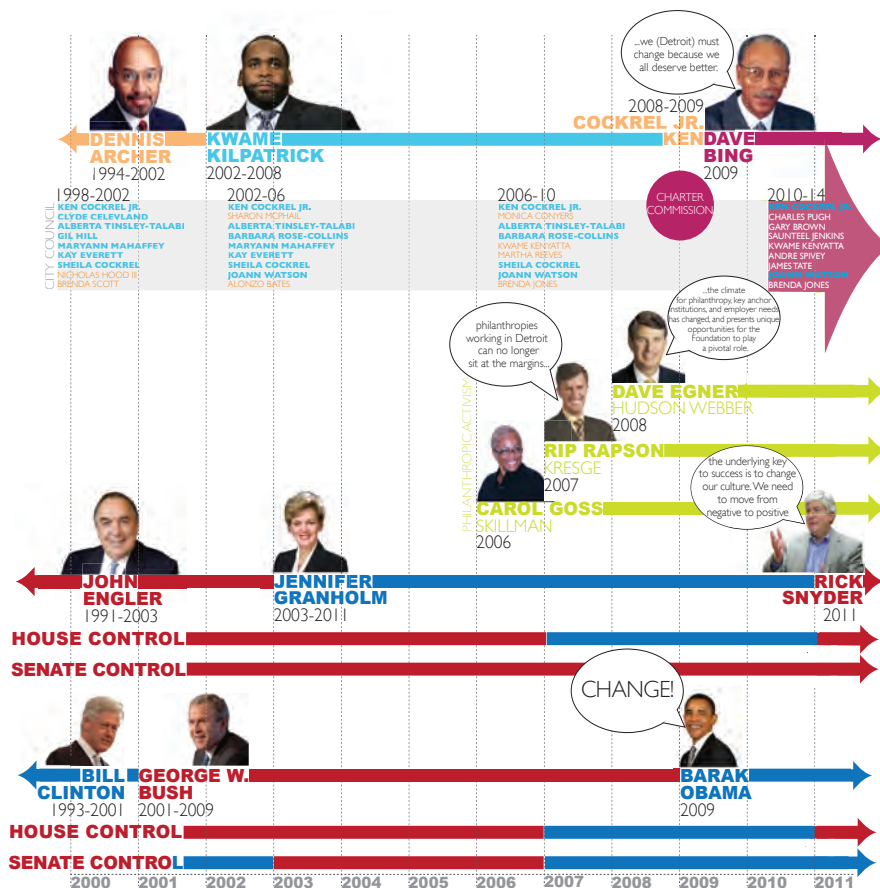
...we (Detroit) must change because we all deserve better.

DENNIS ARCHER
1994-2002

KWAME KILPATRICK
2002-2008

2008-2009
COCKREL JR. KEN

DAVE BING
2009

CITY COUNCIL

1998-2002
KEN COCKREL JR.
CLYDE CELEVLAND
ALBERTA TINSLEY-TALABI
GIL HILL
MARYANN MAHAFFEY
KAY EVERETT
SHEILA COCKREL
NICHOLAS HOOD III
BRENDA SCOTT

2002-06
KEN COCKREL JR.
SHARON MCPHAIL
ALBERTA TINSLEY-TALABI
BARBARA ROSE-COLLINS
MARYANN MAHAFFEY
KAY EVERETT
SHEILA COCKREL
JOANN WATSON
ALONZO BATES

2006-10
KEN COCKREL JR.
MONICA CONYERS
ALBERTA TINSLEY-TALABI
BARBARA ROSE-COLLINS
KWAME KENYATTA
MARTHA REEVES
SHEILA COCKREL
JOANN WATSON
BRENDA JONES

CHARTER COMMISSION

2010-14
KEN COCKREL JR.
CHARLES PUGH
GARY BROWN
SAUNTEEL JENKINS
KWAME KENYATTA
ANDRE SPIVEY
JAMES TATE
JOANN WATSON
BRENDA JONES

...the climate for philanthropy, key anchor institutions, and employer needs has changed, and presents unique opportunities for the Foundation to play a pivotal role.

philanthropies working in Detroit can no longer sit at the margins...

PHILANTHROPIC ACTIVISM

DAVE EGNER
HUDSON WEBBER
2008

RIP RAPSON
KRESGE
2007

CAROL GOSS
SKILLMAN
2006

the underlying key to success is to change our culture. We need to move from negative to positive

JOHN ENGLER
1991-2003

JENNIFER GRANHOLM
2003-2011

RICK SNYDER
2011

HOUSE CONTROL
SENATE CONTROL

CHANGE!

BILL CLINTON
1993-2001

GEORGE W. BUSH
2001-2009

BARAK OBAMA
2009

HOUSE CONTROL
SENATE CONTROL

2000 2001 2002 2003 2004 2005 2006 2007 2008 2009 2010 2011